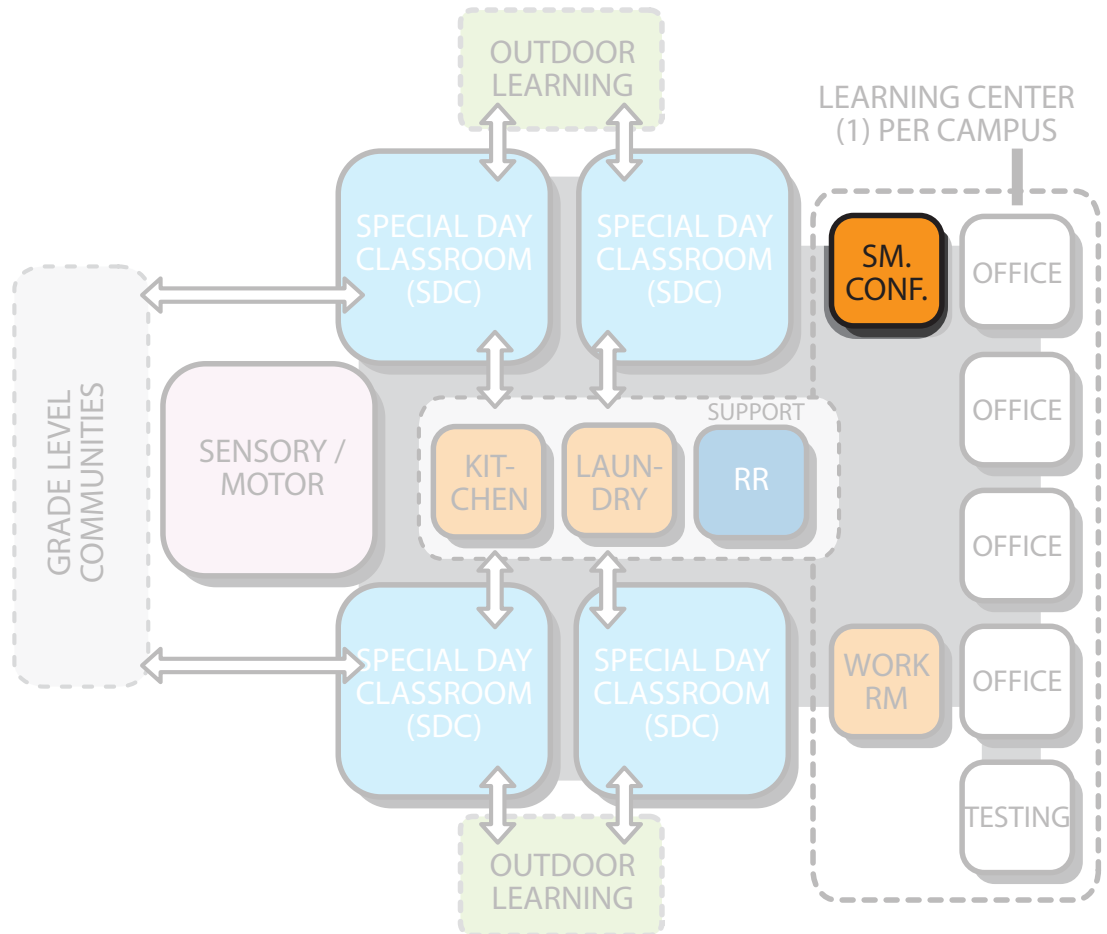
OUTDOOR LEARNING

LEARNING CENTER (1) PER CAMPUS

SPECIAL DAY CLASSROOM (SDC)

SPECIAL DAY CLASSROOM (SDC)

SM. CONF.

OFFICE

GRADE LEVEL COMMUNITIES

SENSORY / MOTOR

SUPPORT

KIT-CHEN

LAUN-DRY

RR

OFFICE

OFFICE

SPECIAL DAY CLASSROOM (SDC)

SPECIAL DAY CLASSROOM (SDC)

WORK RM

OFFICE

TESTING

OUTDOOR LEARNING